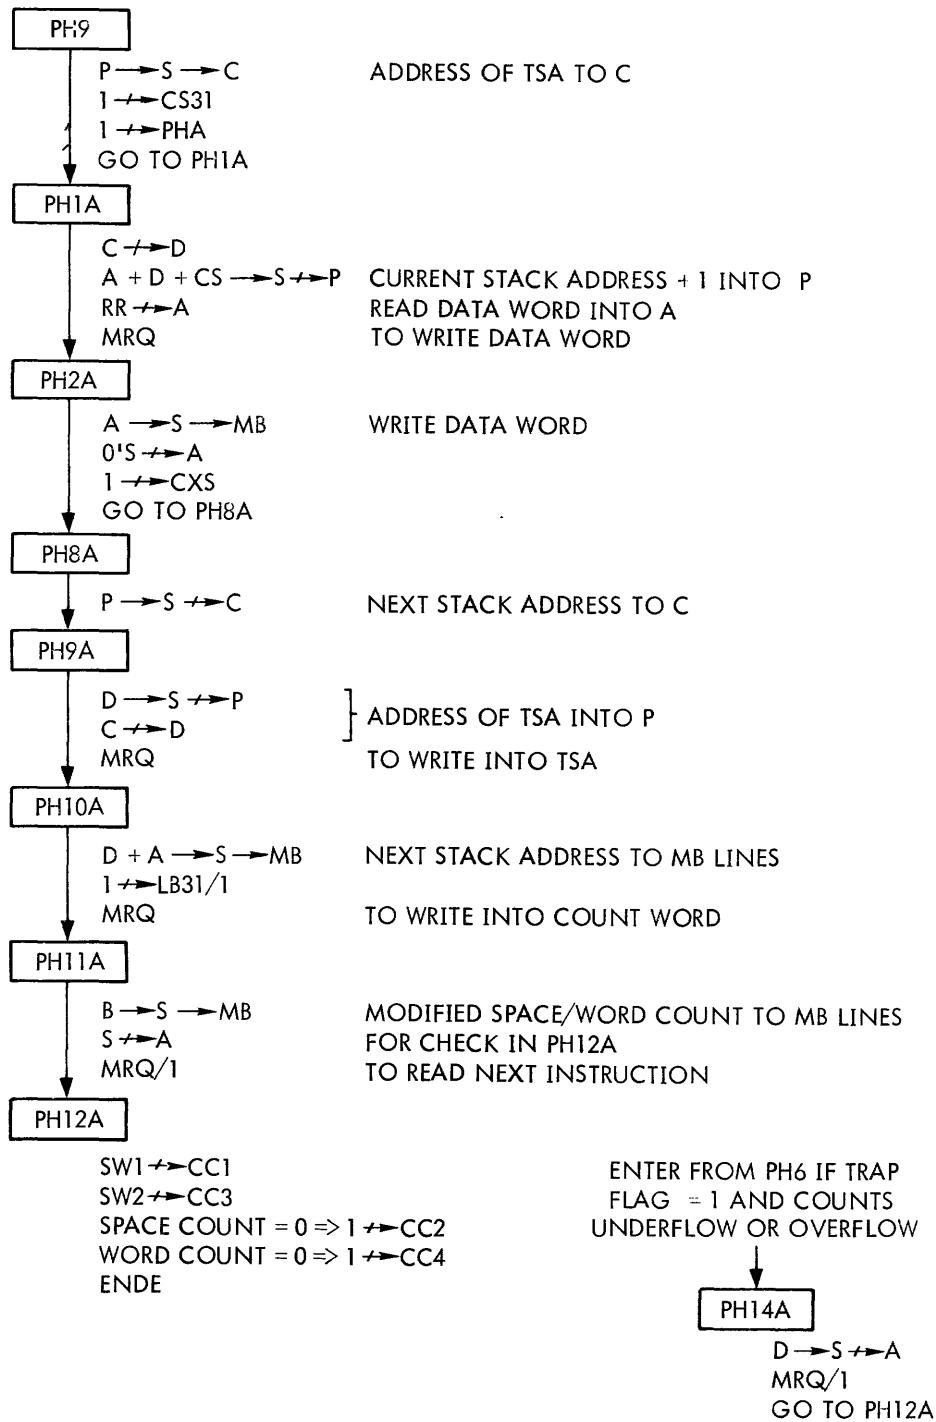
PH9

P → S → C	ADDRESS OF TSA TO C
1 ⇸ CS31
1 ⇸ PHA
GO TO PH1A

PH1A

C ⇸ D
A + D + CS → S ⇸ P	CURRENT STACK ADDRESS + 1 INTO P
RR ⇸ A	READ DATA WORD INTO A
MRQ	TO WRITE DATA WORD

PH2A

A → S → MB	WRITE DATA WORD
0'S ⇸ A
1 ⇸ CXS
GO TO PH8A

PH8A

P → S ⇸ C	NEXT STACK ADDRESS TO C

PH9A

D → S ⇸ P
C ⇸ D	ADDRESS OF TSA INTO P
MRQ	TO WRITE INTO TSA

PH10A

D + A → S → MB	NEXT STACK ADDRESS TO MB LINES
1 ⇸ LB31/1
MRQ	TO WRITE INTO COUNT WORD

PH11A

B → S → MB	MODIFIED SPACE/WORD COUNT TO MB LINES
S ⇸ A	FOR CHECK IN PH12A
MRQ/1	TO READ NEXT INSTRUCTION

PH12A

SW1 ⇸ CC1
SW2 ⇸ CC3
SPACE COUNT = 0 ⇒ 1 ⇸ CC2
WORD COUNT = 0 ⇒ 1 ⇸ CC4
ENDE

ENTER FROM PH6 IF TRAP FLAG = 1 AND COUNTS UNDERFLOW OR OVERFLOW

PH14A

D → S ⇸ A
MRQ/1
GO TO PH12A